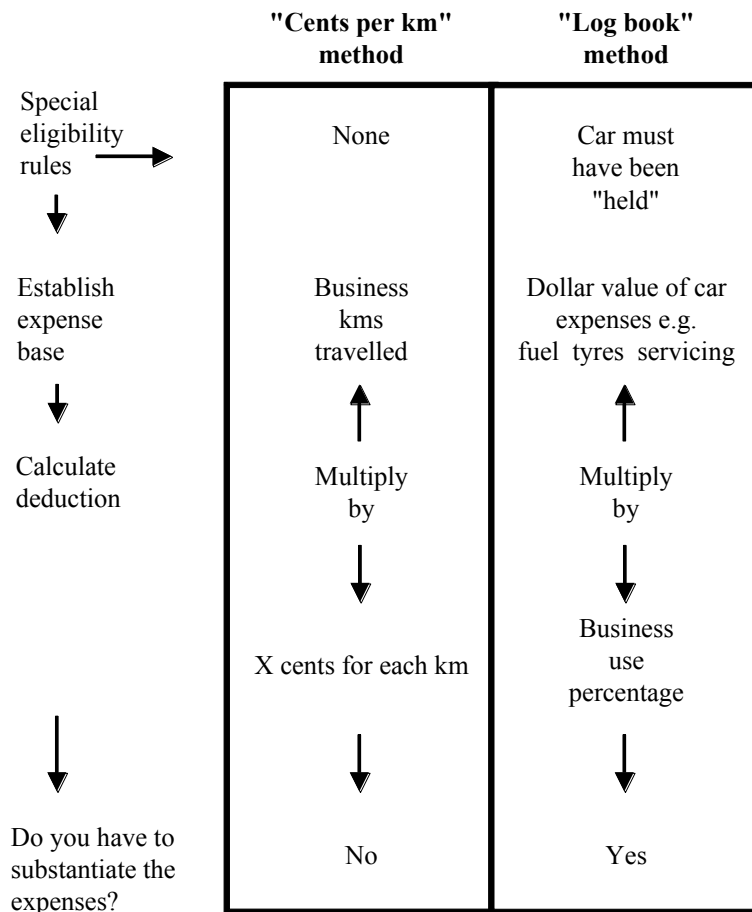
"Cents per km" method

"Log book" method

Special eligibility rules

None

Car must have been "held"

Establish expense base

Business kms travelled

Dollar value of car expenses e.g. fuel tyres servicing

Calculate deduction

Multiply by

Multiply by

X cents for each km

Business use percentage

Do you have to substantiate the expenses?

No

Yes